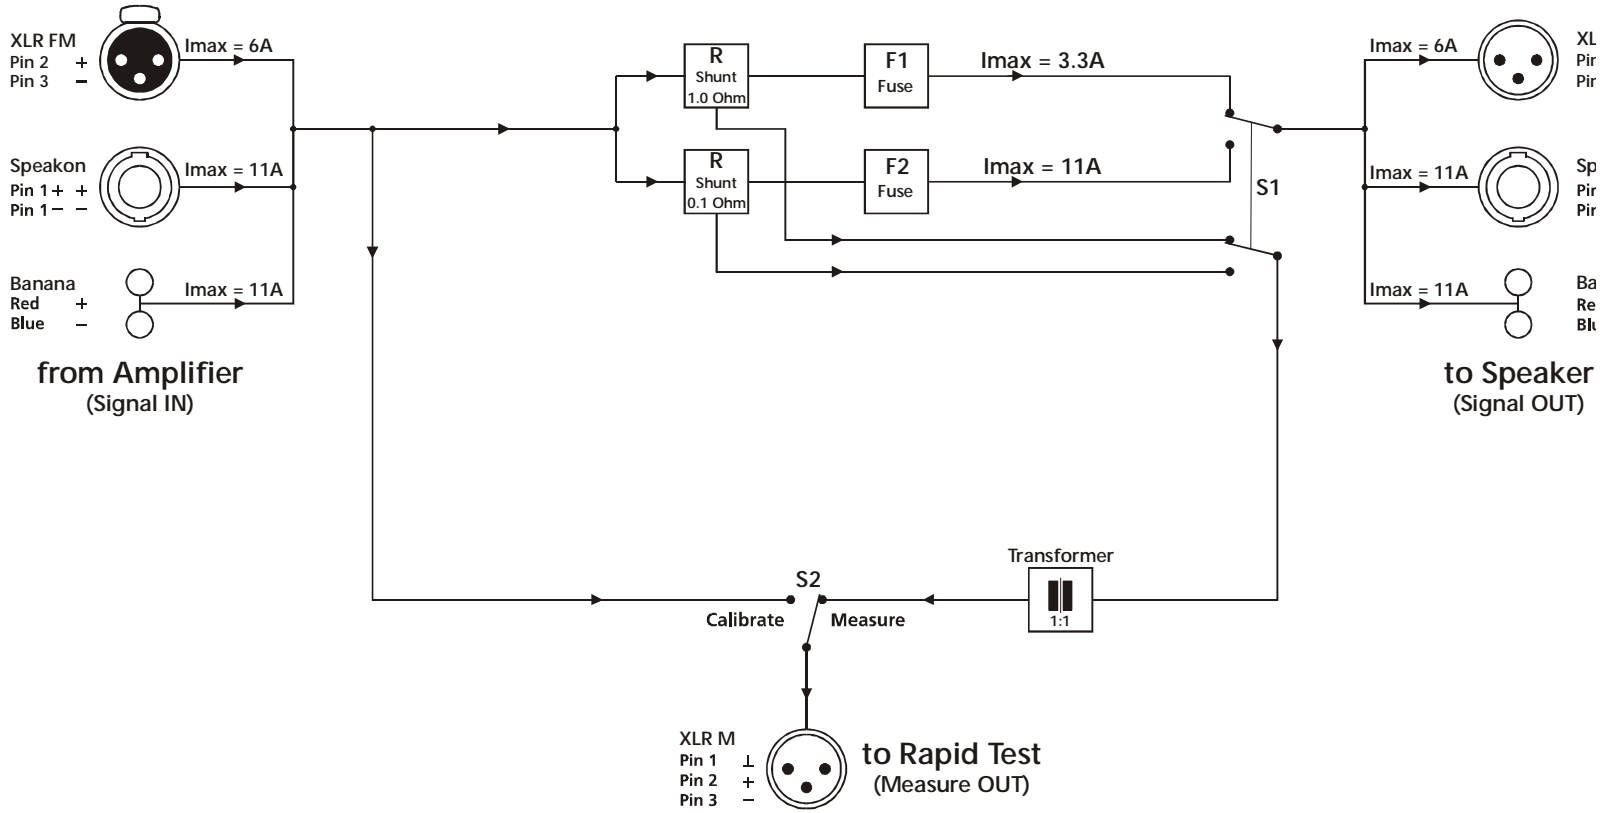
XLR FM
Pin 2 +
Pin 3 –

Imax = 6A

Speakon
Pin 1+ +
Pin 1– –

Imax = 11A

Banana
Red +
Blue –

Imax = 11A

from Amplifier
(Signal IN)

R
Shunt
1.0 Ohm

F1
Fuse

Imax = 3.3A

R
Shunt
0.1 Ohm

F2
Fuse

Imax = 11A

S1

Imax = 6A

XL
Pir
Pir

Imax = 11A

Sp
Pir
Pir

Imax = 11A

Ba
Re
Blu

to Speaker
(Signal OUT)

Transformer

1:1

S2

Calibrate

Measure

XLR M
Pin 1 ⊥
Pin 2 +
Pin 3 –

to Rapid Test
(Measure OUT)